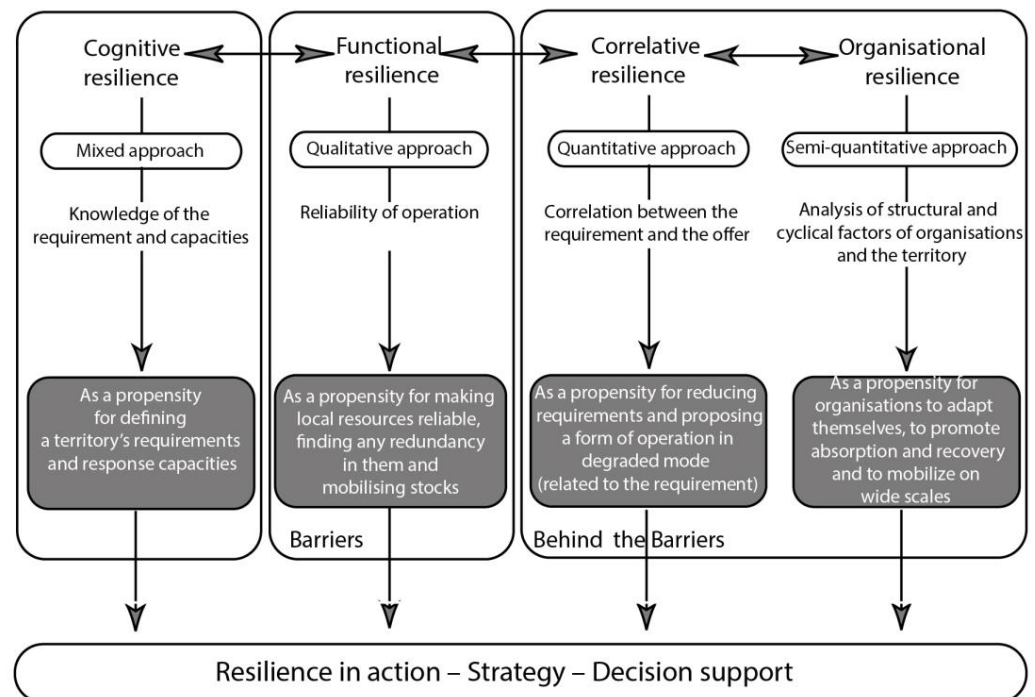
Cognitive resilience

Functional resilience

Correlative resilience

Organisational resilience

Mixed approach

Knowledge of the requirement and capacities

As a propensity for defining a territory's requirements and response capacities

Qualitative approach

Reliability of operation

As a propensity for making local resources reliable, finding any redundancy in them and mobilising stocks

Barriers

Quantitative approach

Correlation between the requirement and the offer

As a propensity for reducing requirements and proposing a form of operation in degraded mode (related to the requirement)

Semi-quantitative approach

Analysis of structural and cyclical factors of organisations and the territory

As a propensity for organisations to adapt themselves, to promote absorption and recovery and to mobilize on wide scales

Behind the Barriers

Resilience in action – Strategy – Decision support